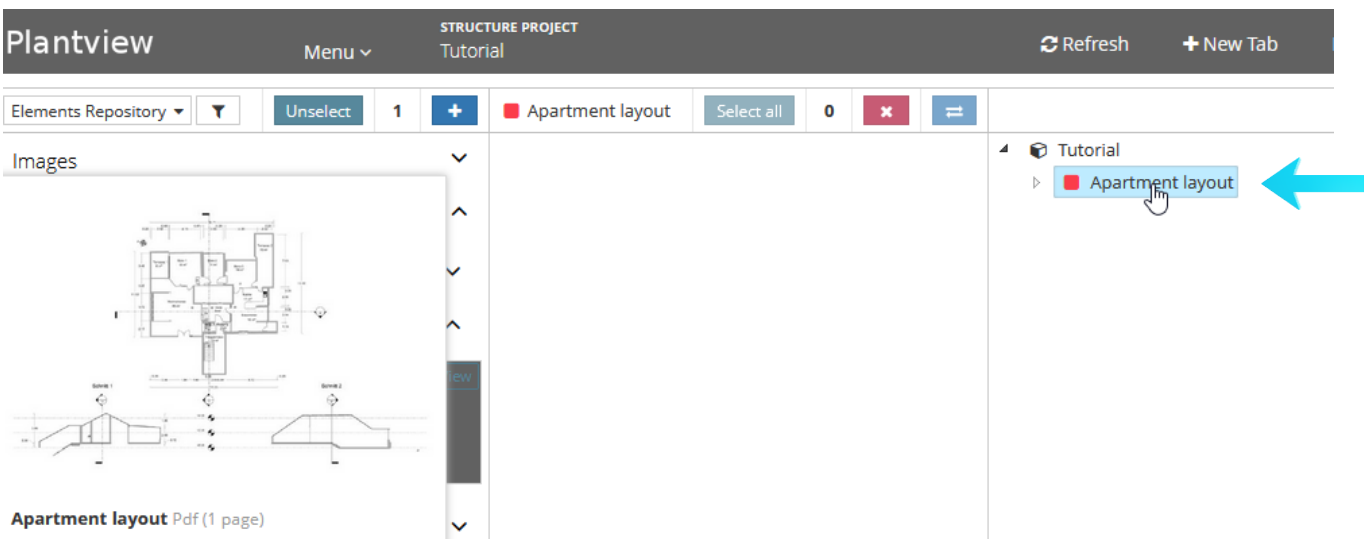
Plantview

Menu

STRUCTURE PROJECT
Tutorial

Refresh

New Tab

Elements Repository

Unselect

1

Apartment layout

Select all

0

Images

Tutorial

Apartment layout

Schnitt 1

Schnitt 2

Apartment layout Pdf (1 page)